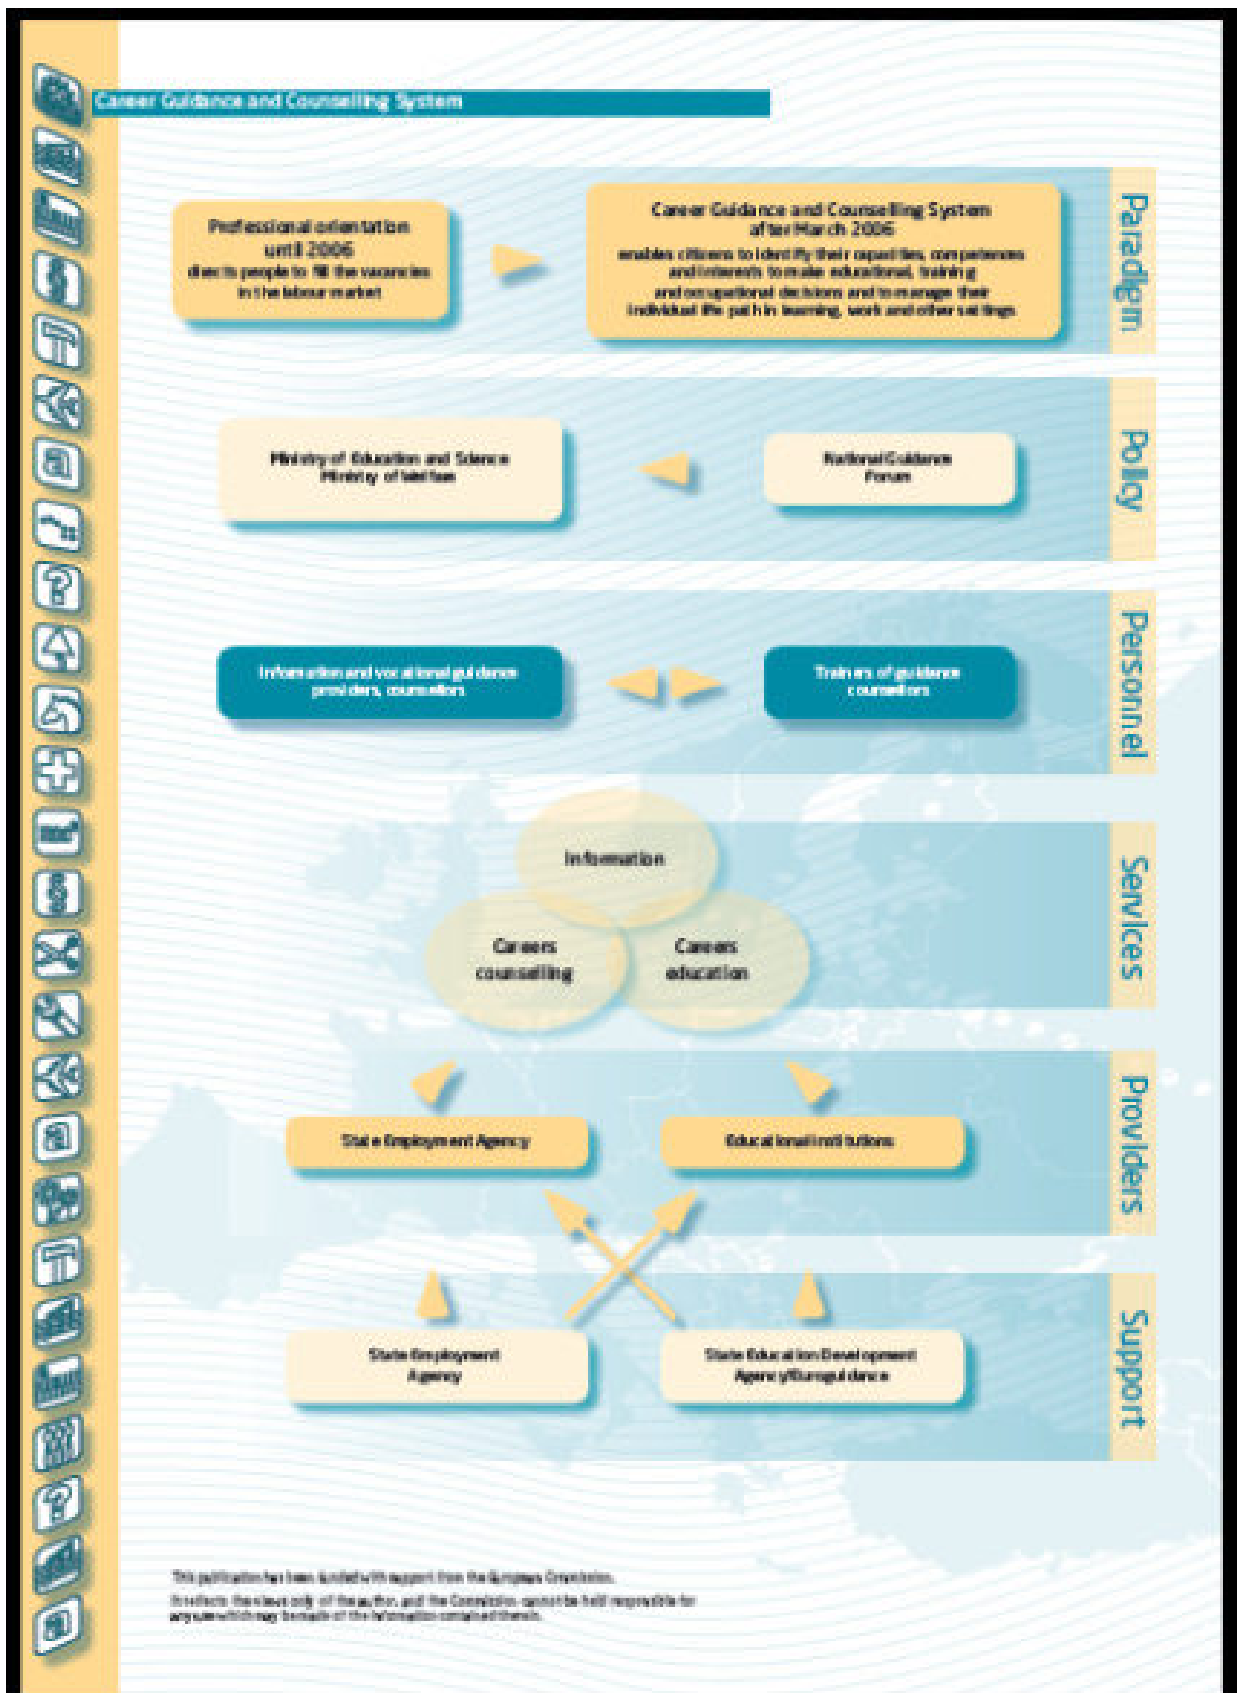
Career Guidance and Counselling System

Professional orientation until 2006
directs people to fill the vacancies in the labour market

Career Guidance and Counselling System after March 2006
enables citizens to identify their capacities, competences and interests to make educational, training and occupational decisions and to manage their individual life path in learning, work and other settings

Paradigm

Ministry of Education and Science
Ministry of Welfare

National Guidance Forum

Policy

Information and vocational guidance providers, counsellors

Trainers of guidance counsellors

Personnel

Information

Careers counselling

Careers education

Services

State Employment Agency

Educational institutions

Providers

State Employment Agency

State Education Development Agency/Euroguidance

Support

This publication has been funded with support from the European Commission.
It reflects the views only of the author, and the Commission cannot be held responsible for any use which may be made of the information contained therein.